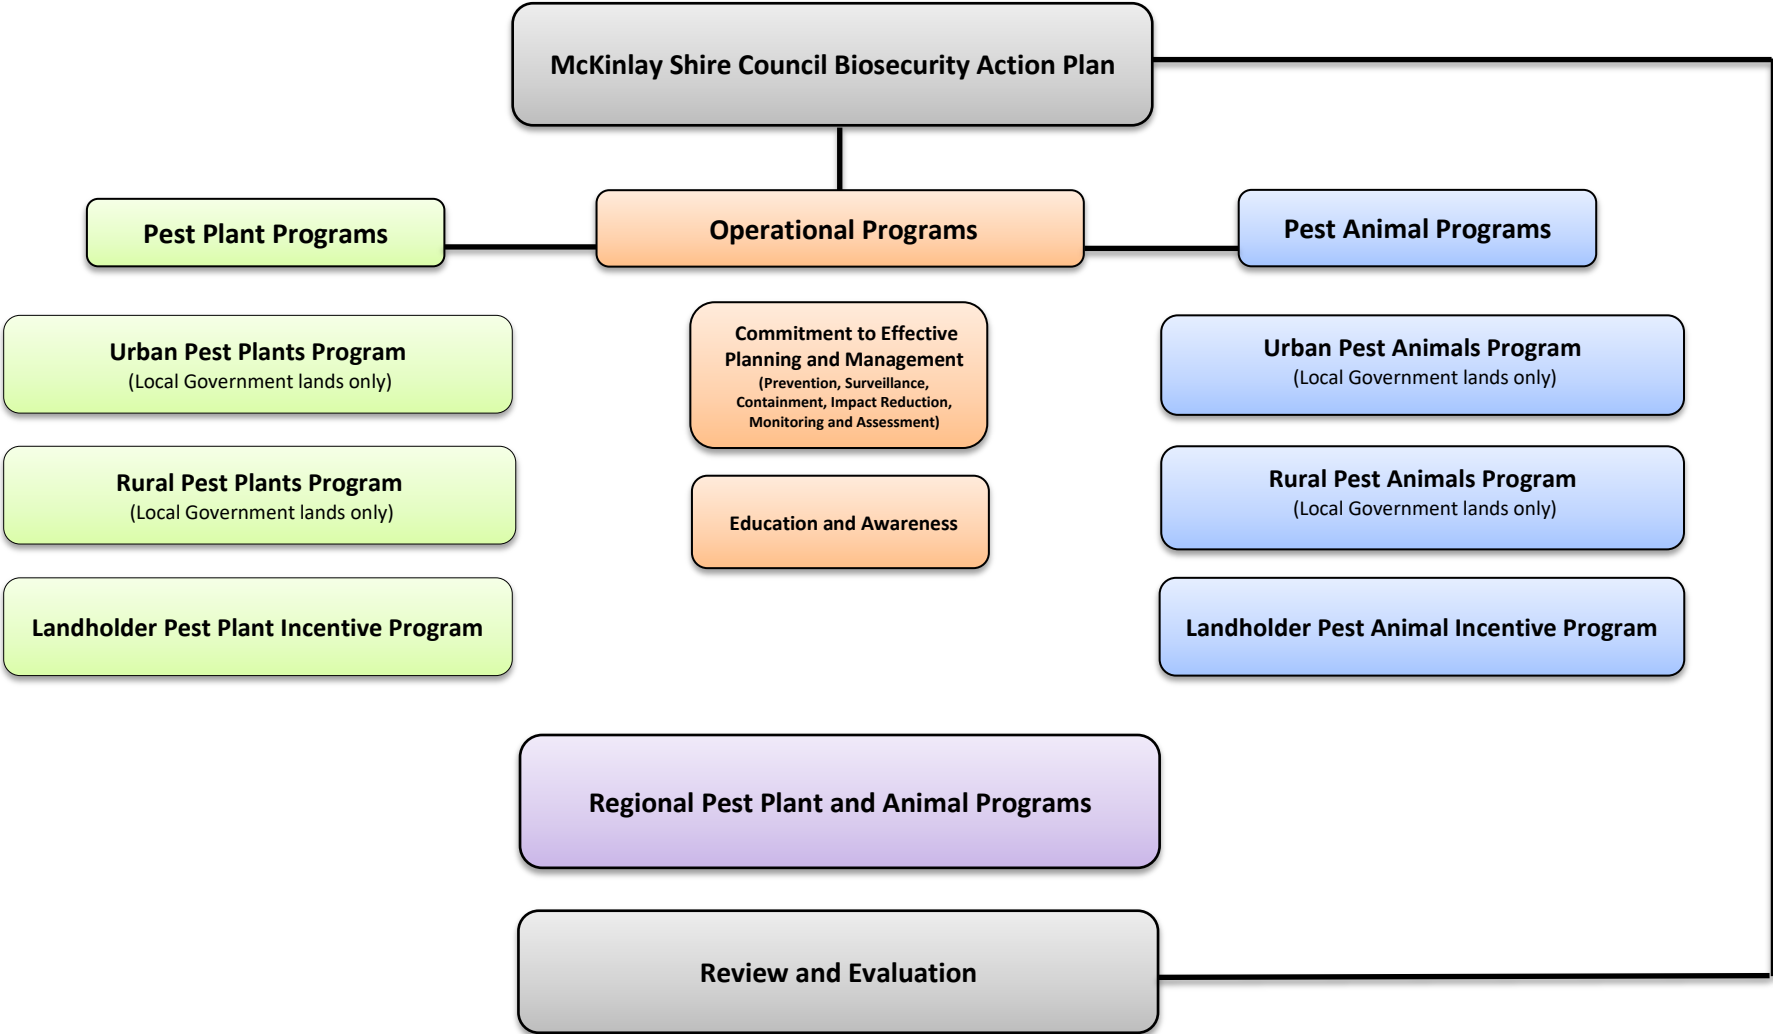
McKinlay Shire Council Biosecurity Action Plan

Pest Plant Programs

Operational Programs

Pest Animal Programs

Urban Pest Plants Program
(Local Government lands only)

Rural Pest Plants Program
(Local Government lands only)

Landholder Pest Plant Incentive Program

Commitment to Effective Planning and Management
(Prevention, Surveillance, Containment, Impact Reduction, Monitoring and Assessment)

Education and Awareness

Urban Pest Animals Program
(Local Government lands only)

Rural Pest Animals Program
(Local Government lands only)

Landholder Pest Animal Incentive Program

Regional Pest Plant and Animal Programs

Review and Evaluation